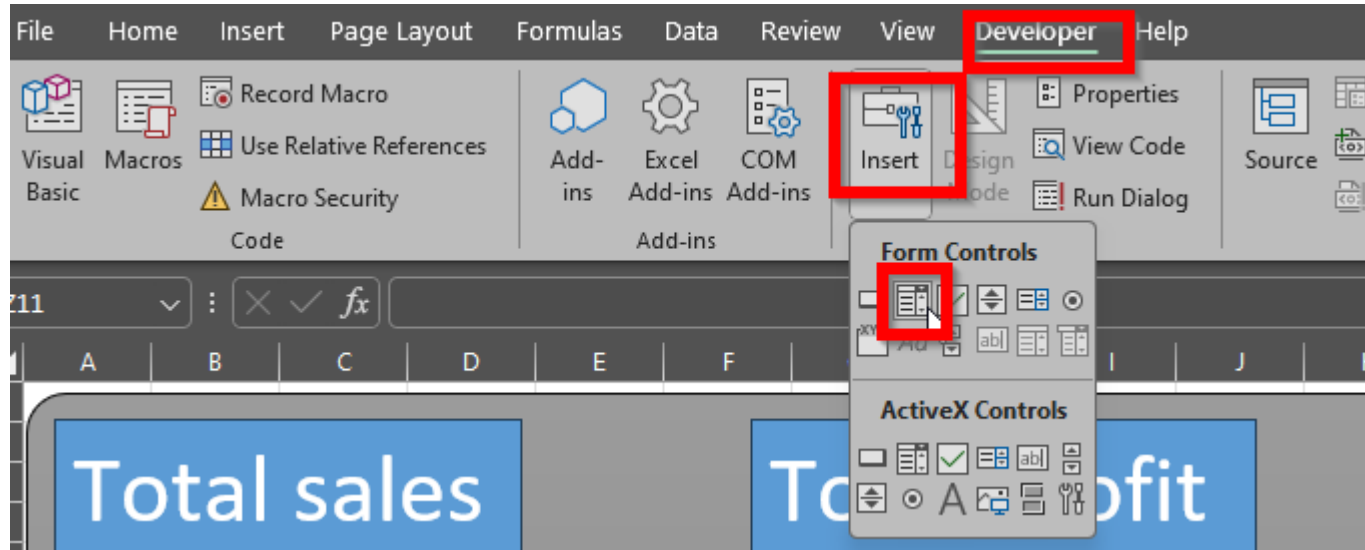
File Home Insert Page Layout Formulas Data Review View Developer Help

Visual Basic
Macros
Record Macro
Use Relative References
Macro Security
Code

Add-ins
Excel Add-ins
COM Add-ins
Add-ins

Insert
Design Mode
Properties
View Code
Run Dialog

Source

Form Controls

ActiveX Controls

Z11

A B C D E F I J

Total sales

To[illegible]ofit